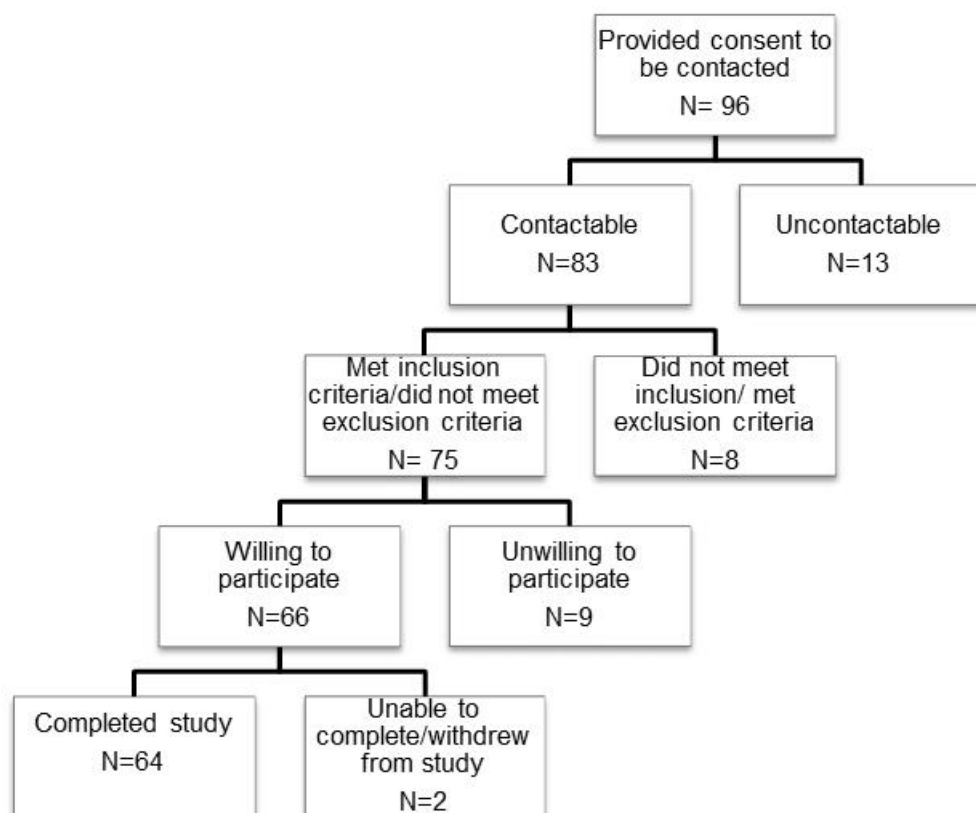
Provided consent to be contacted
N= 96

Contactable
N=83

Uncontactable
N=13

Met inclusion criteria/did not meet exclusion criteria
N= 75

Did not meet inclusion/ met exclusion criteria
N=8

Willing to participate
N=66

Unwilling to participate
N=9

Completed study
N=64

Unable to complete/withdrew from study
N=2